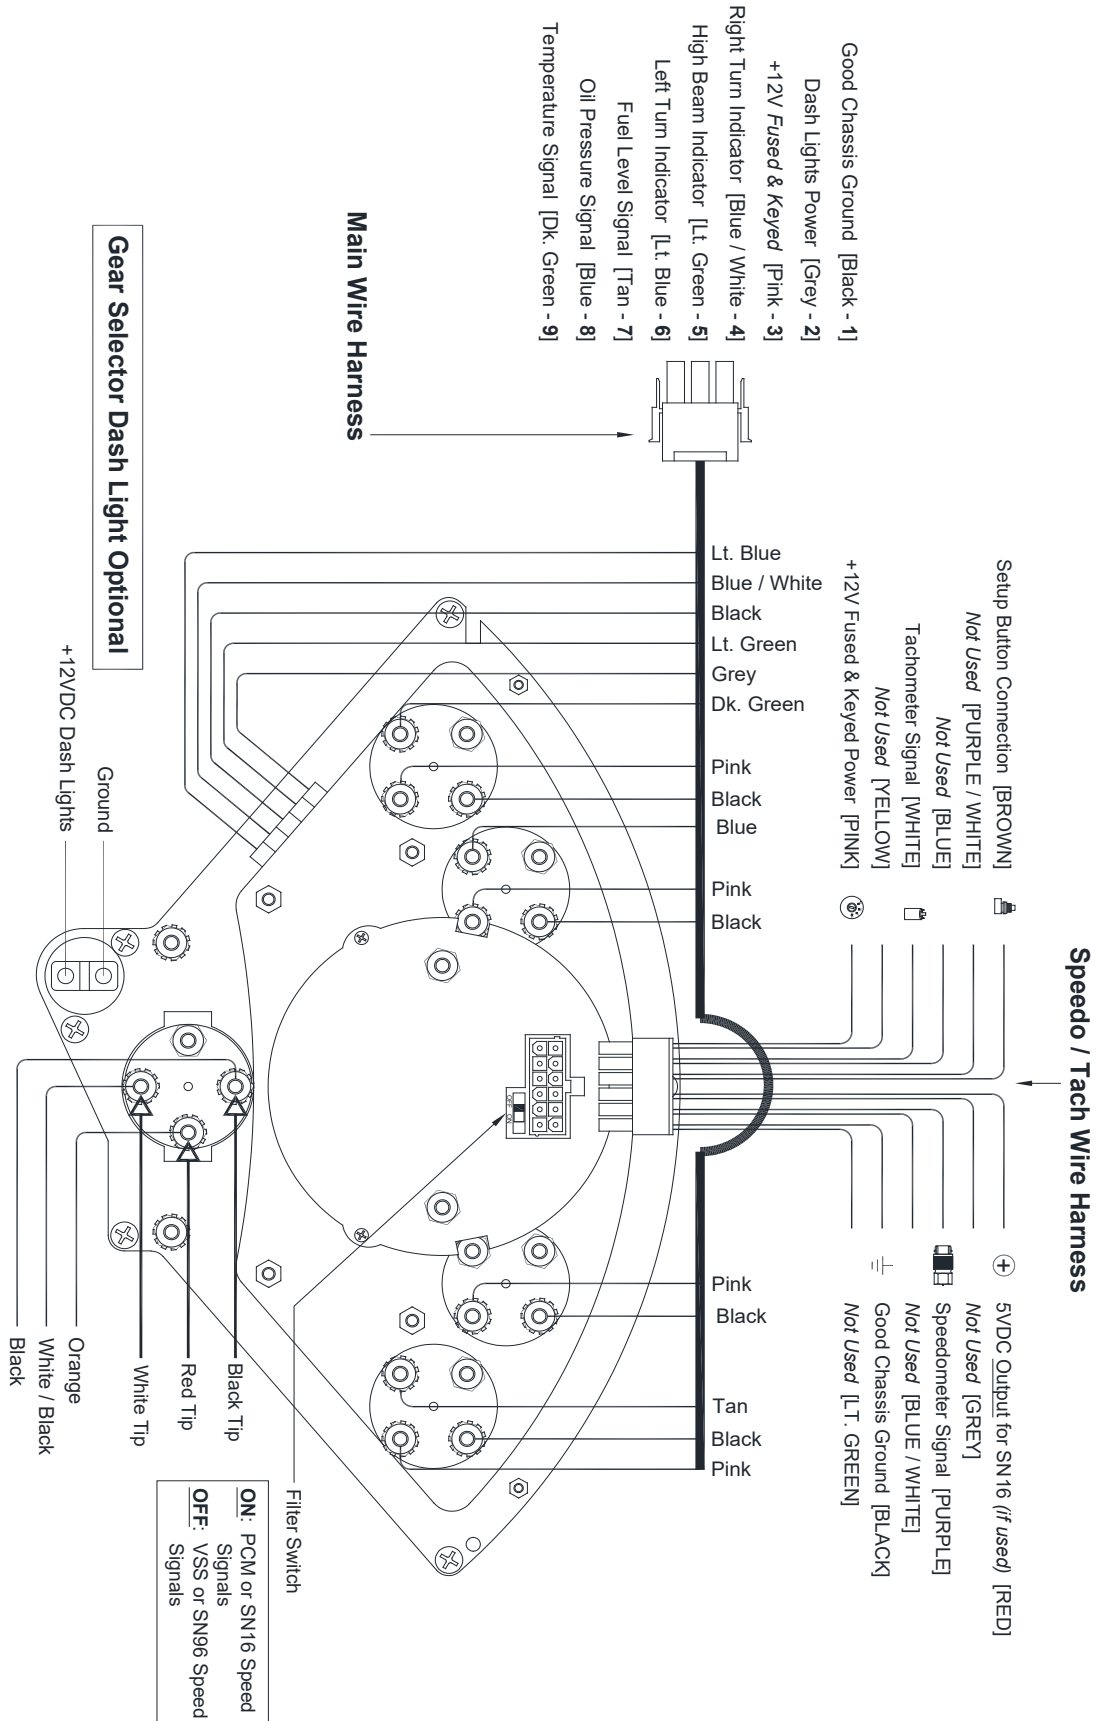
Good Chassis Ground [Black - 1]
Dash Lights Power [Grey - 2]
+12V *Fused & Keyed* [Pink - 3]
Right Turn Indicator [Blue / White - 4]
High Beam Indicator [Lt. Green - 5]
Left Turn Indicator [Lt. Blue - 6]
Fuel Level Signal [Tan - 7]
Oil Pressure Signal [Blue - 8]
Temperature Signal [Dk. Green - 9]

Main Wire Harness

Gear Selector Dash Light Optional

+12VDC Dash Lights
Ground

Lt. Blue
Blue / White
Black
Lt. Green
Grey
Dk. Green
Pink
Black
Blue
Pink
Black
Pink
Black
Tan
Black
Pink

Setup Button Connection [BROWN]
*Not Used* [PURPLE / WHITE]
*Not Used* [BLUE]
Tachometer Signal [WHITE]
*Not Used* [YELLOW]
+12V Fused & Keyed Power [PINK]

Speedo / Tach Wire Harness

5VDC Output for SN16 *(if used)* [RED]
*Not Used* [GREY]
Speedometer Signal [PURPLE]
*Not Used* [BLUE / WHITE]
Good Chassis Ground [BLACK]
*Not Used* [LT. GREEN]

Black Tip
Red Tip
White Tip
Orange
White / Black
Black

Filter Switch

ON: PCM or SN16 Speed Signals
OFF: VSS or SN96 Speed Signals